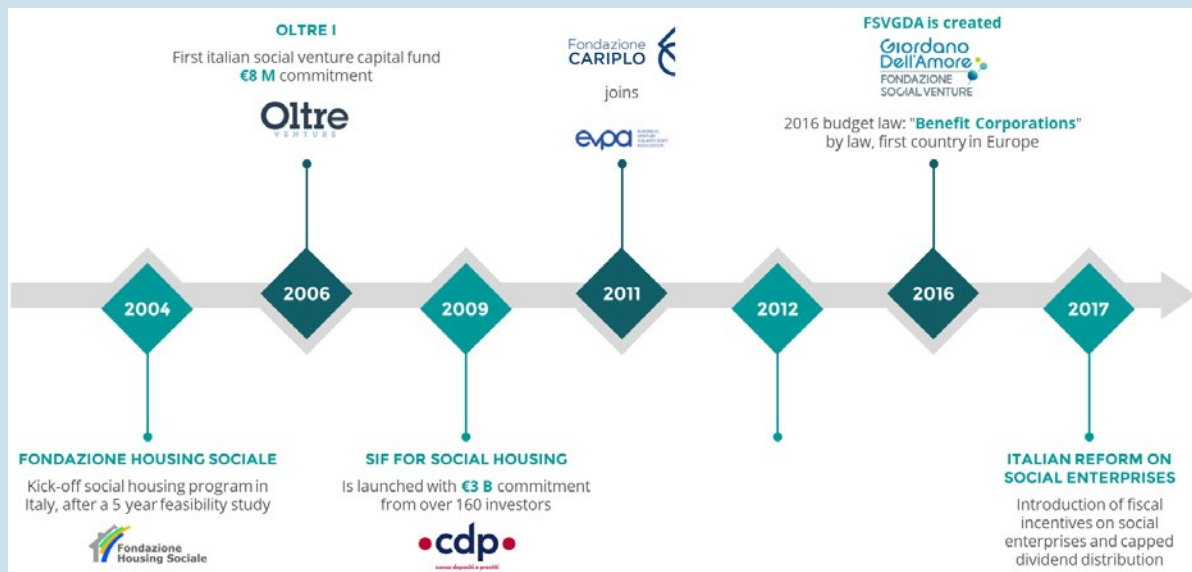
OLTRE I

First italian social venture capital fund
€8 M commitment

Oltre
VENTURE

Fondazione
CARIPLO

joins

evpa

FSVGDA is created

Giordano
Dell'Amore
FONDAZIONE
SOCIAL VENTURE

2016 budget law: "Benefit Corporations" by law, first country in Europe

2004

2006

2009

2011

2012

2016

2017

FONDAZIONE HOUSING SOCIALE

Kick-off social housing program in Italy, after a 5 year feasibility study

Fondazione
Housing Sociale

SIF FOR SOCIAL HOUSING

Is launched with €3 B commitment from over 160 investors

cdp
cassa depositi e prestiti

ITALIAN REFORM ON SOCIAL ENTERPRISES

Introduction of fiscal incentives on social enterprises and capped dividend distribution